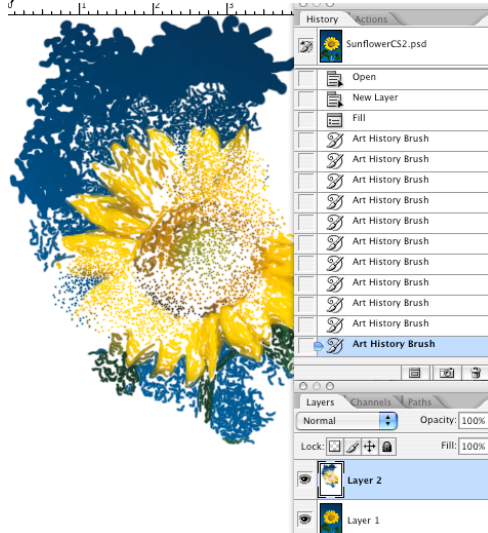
0 1 2 3

History Actions

SunflowerCS2.psd

Open

New Layer

Fill

Art History Brush

Art History Brush

Art History Brush

Art History Brush

Art History Brush

Art History Brush

Art History Brush

Art History Brush

Art History Brush

Art History Brush

Art History Brush

Art History Brush

Layers Channels Paths

Normal

Opacity: 100%

Lock:

Fill: 100%

Layer 2

Layer 1